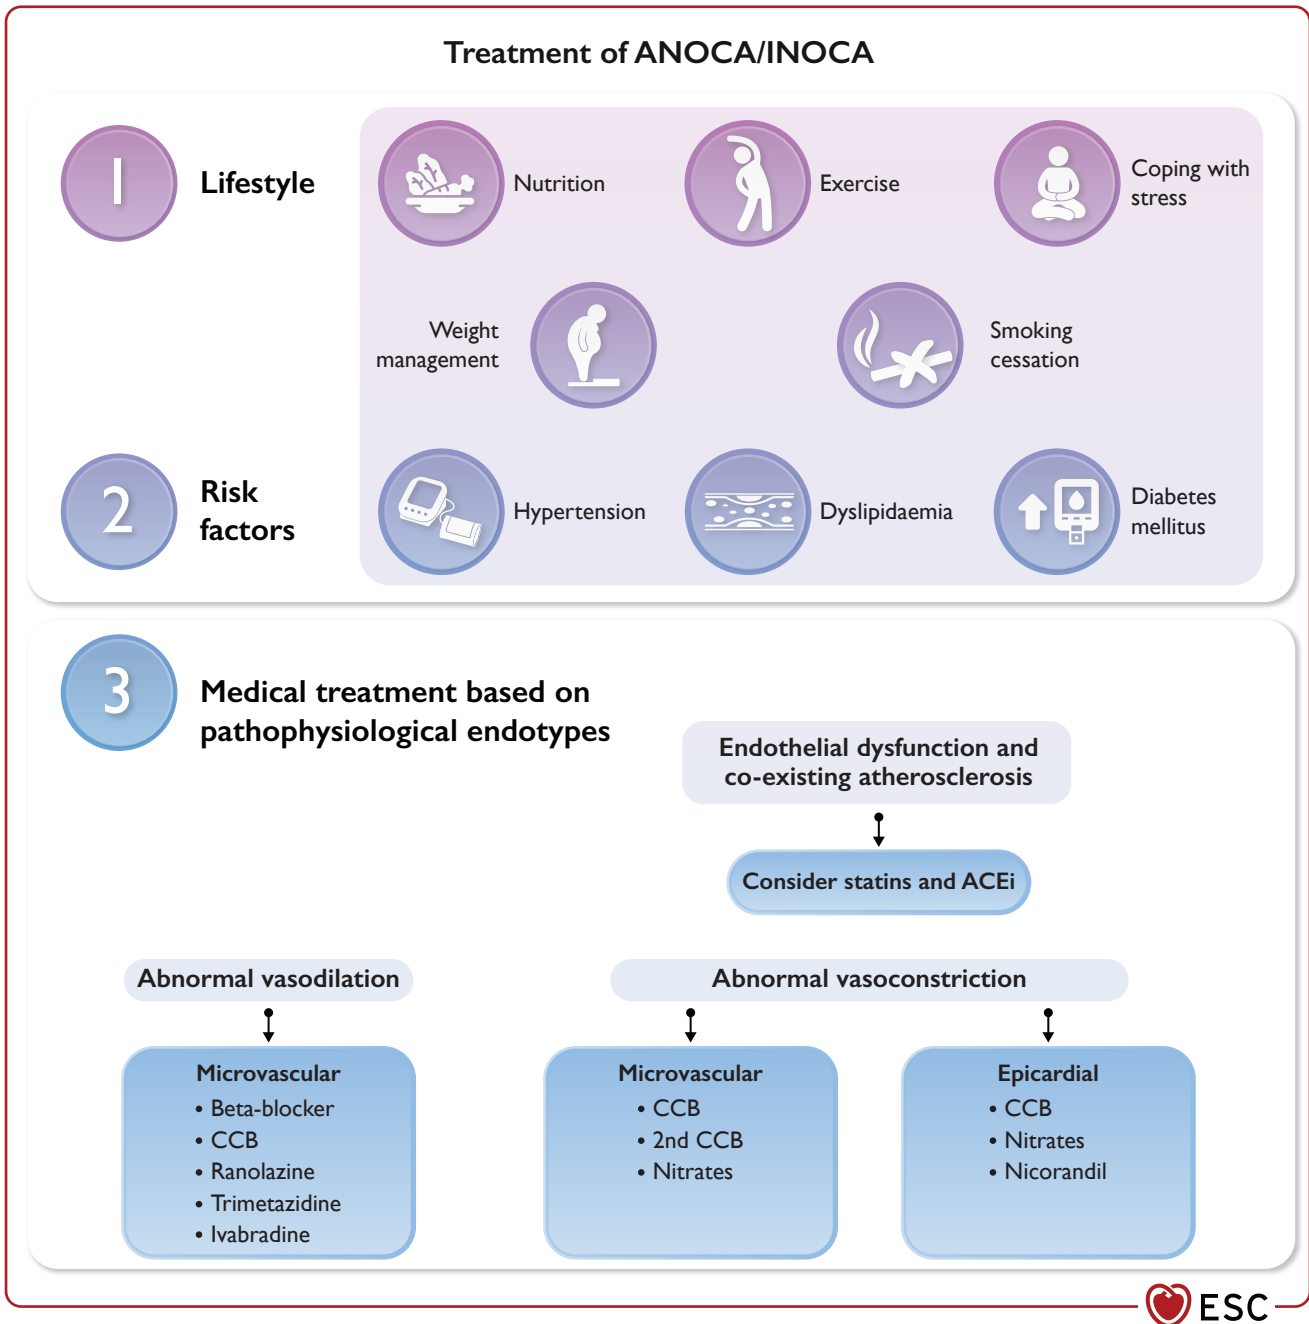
Treatment of ANOCA/INOCA

1 Lifestyle

Nutrition

Exercise

Coping with stress

Weight management

Smoking cessation

2 Risk factors

Hypertension

Dyslipidaemia

Diabetes mellitus

3 Medical treatment based on pathophysiological endotypes

Endothelial dysfunction and co-existing atherosclerosis

Consider statins and ACEi

Abnormal vasodilation

Abnormal vasoconstriction

Microvascular
• Beta-blocker
• CCB
• Ranolazine
• Trimetazidine
• Ivabradine

Microvascular
• CCB
• 2nd CCB
• Nitrates

Epicardial
• CCB
• Nitrates
• Nicorandil

ESC